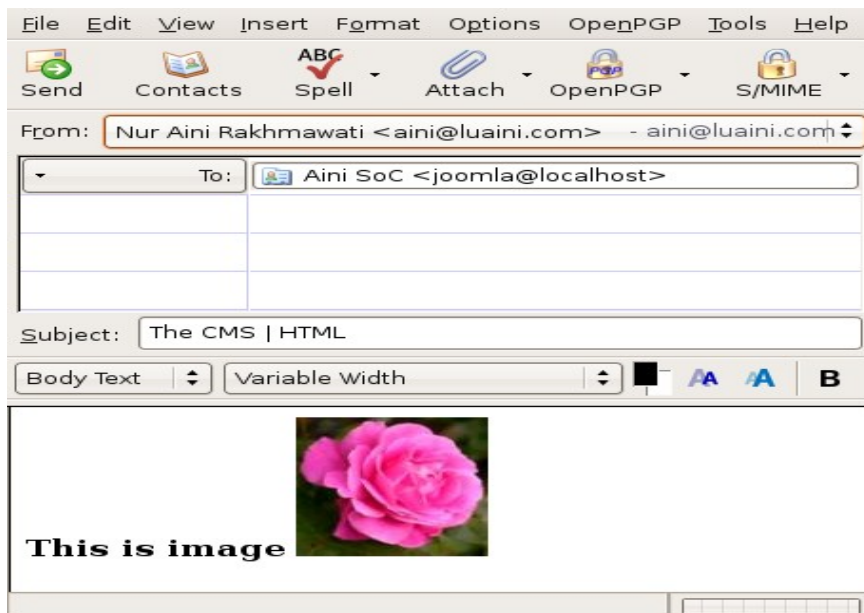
File Edit View Insert Format Options OpenPGP Tools Help

Send Contacts ABC Spell Attach PGP OpenPGP S/MIME

From: Nur Aini Rakhmawati <aini@luaini.com> - aini@luaini.com

To: Aini SoC <joomla@localhost>

Subject: The CMS | HTML

Body Text Variable Width AA AA B

This is image